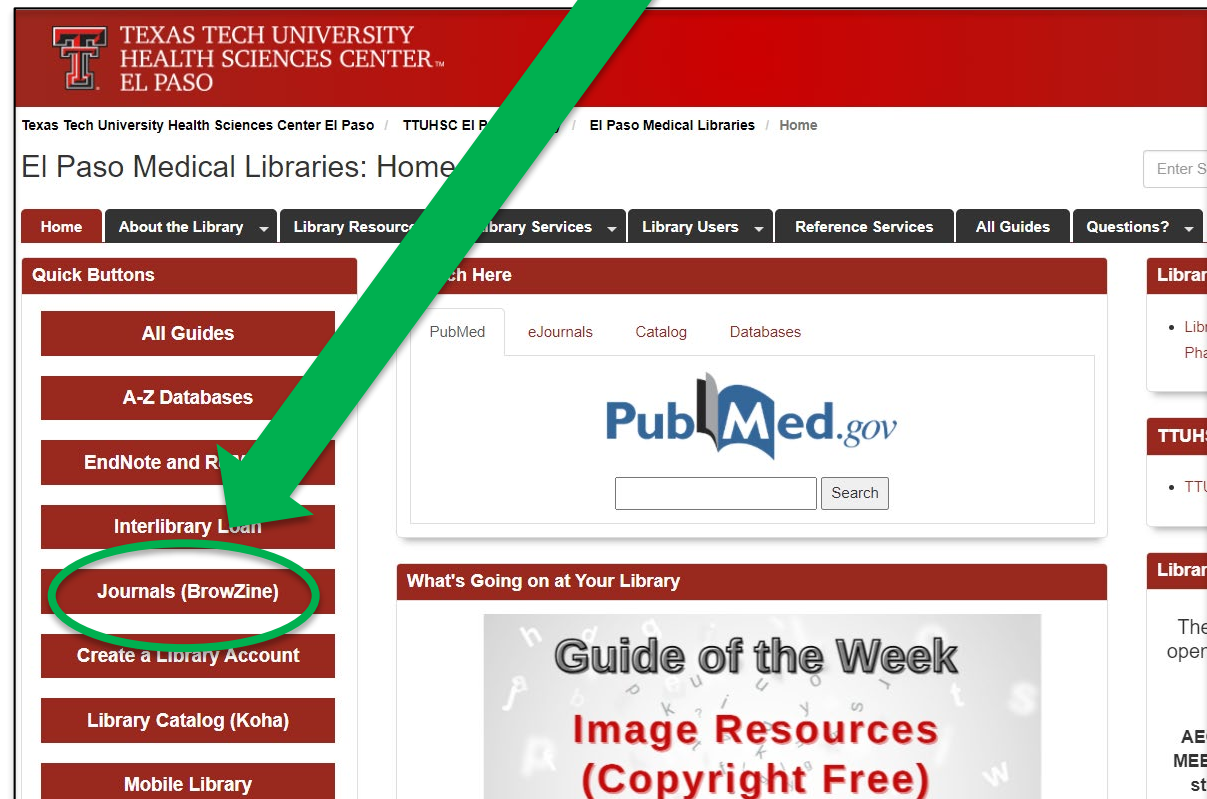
TEXAS TECH UNIVERSITY HEALTH SCIENCES CENTER™ EL PASO

Texas Tech University Health Sciences Center El Paso / TTUHSC El P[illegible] / El Paso Medical Libraries / Home

El Paso Medical Libraries: Home

Enter S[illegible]

Home | About the Library | Library Resourc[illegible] | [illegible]ibrary Services | Library Users | Reference Services | All Guides | Questions?

Quick Buttons

All Guides

A-Z Databases

EndNote and R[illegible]

Interlibrary Loan

Journals (BrowZine)

Create a Library Account

Library Catalog (Koha)

Mobile Library

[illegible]ch Here

PubMed | eJournals | Catalog | Databases

PubMed.gov

Search

What's Going on at Your Library

Guide of the Week

Image Resources (Copyright Free)

Librar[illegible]

• Libr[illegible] Pha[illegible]

TTUHS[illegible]

• TTU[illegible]

Librar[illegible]

The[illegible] open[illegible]

AE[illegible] MEE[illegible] st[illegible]